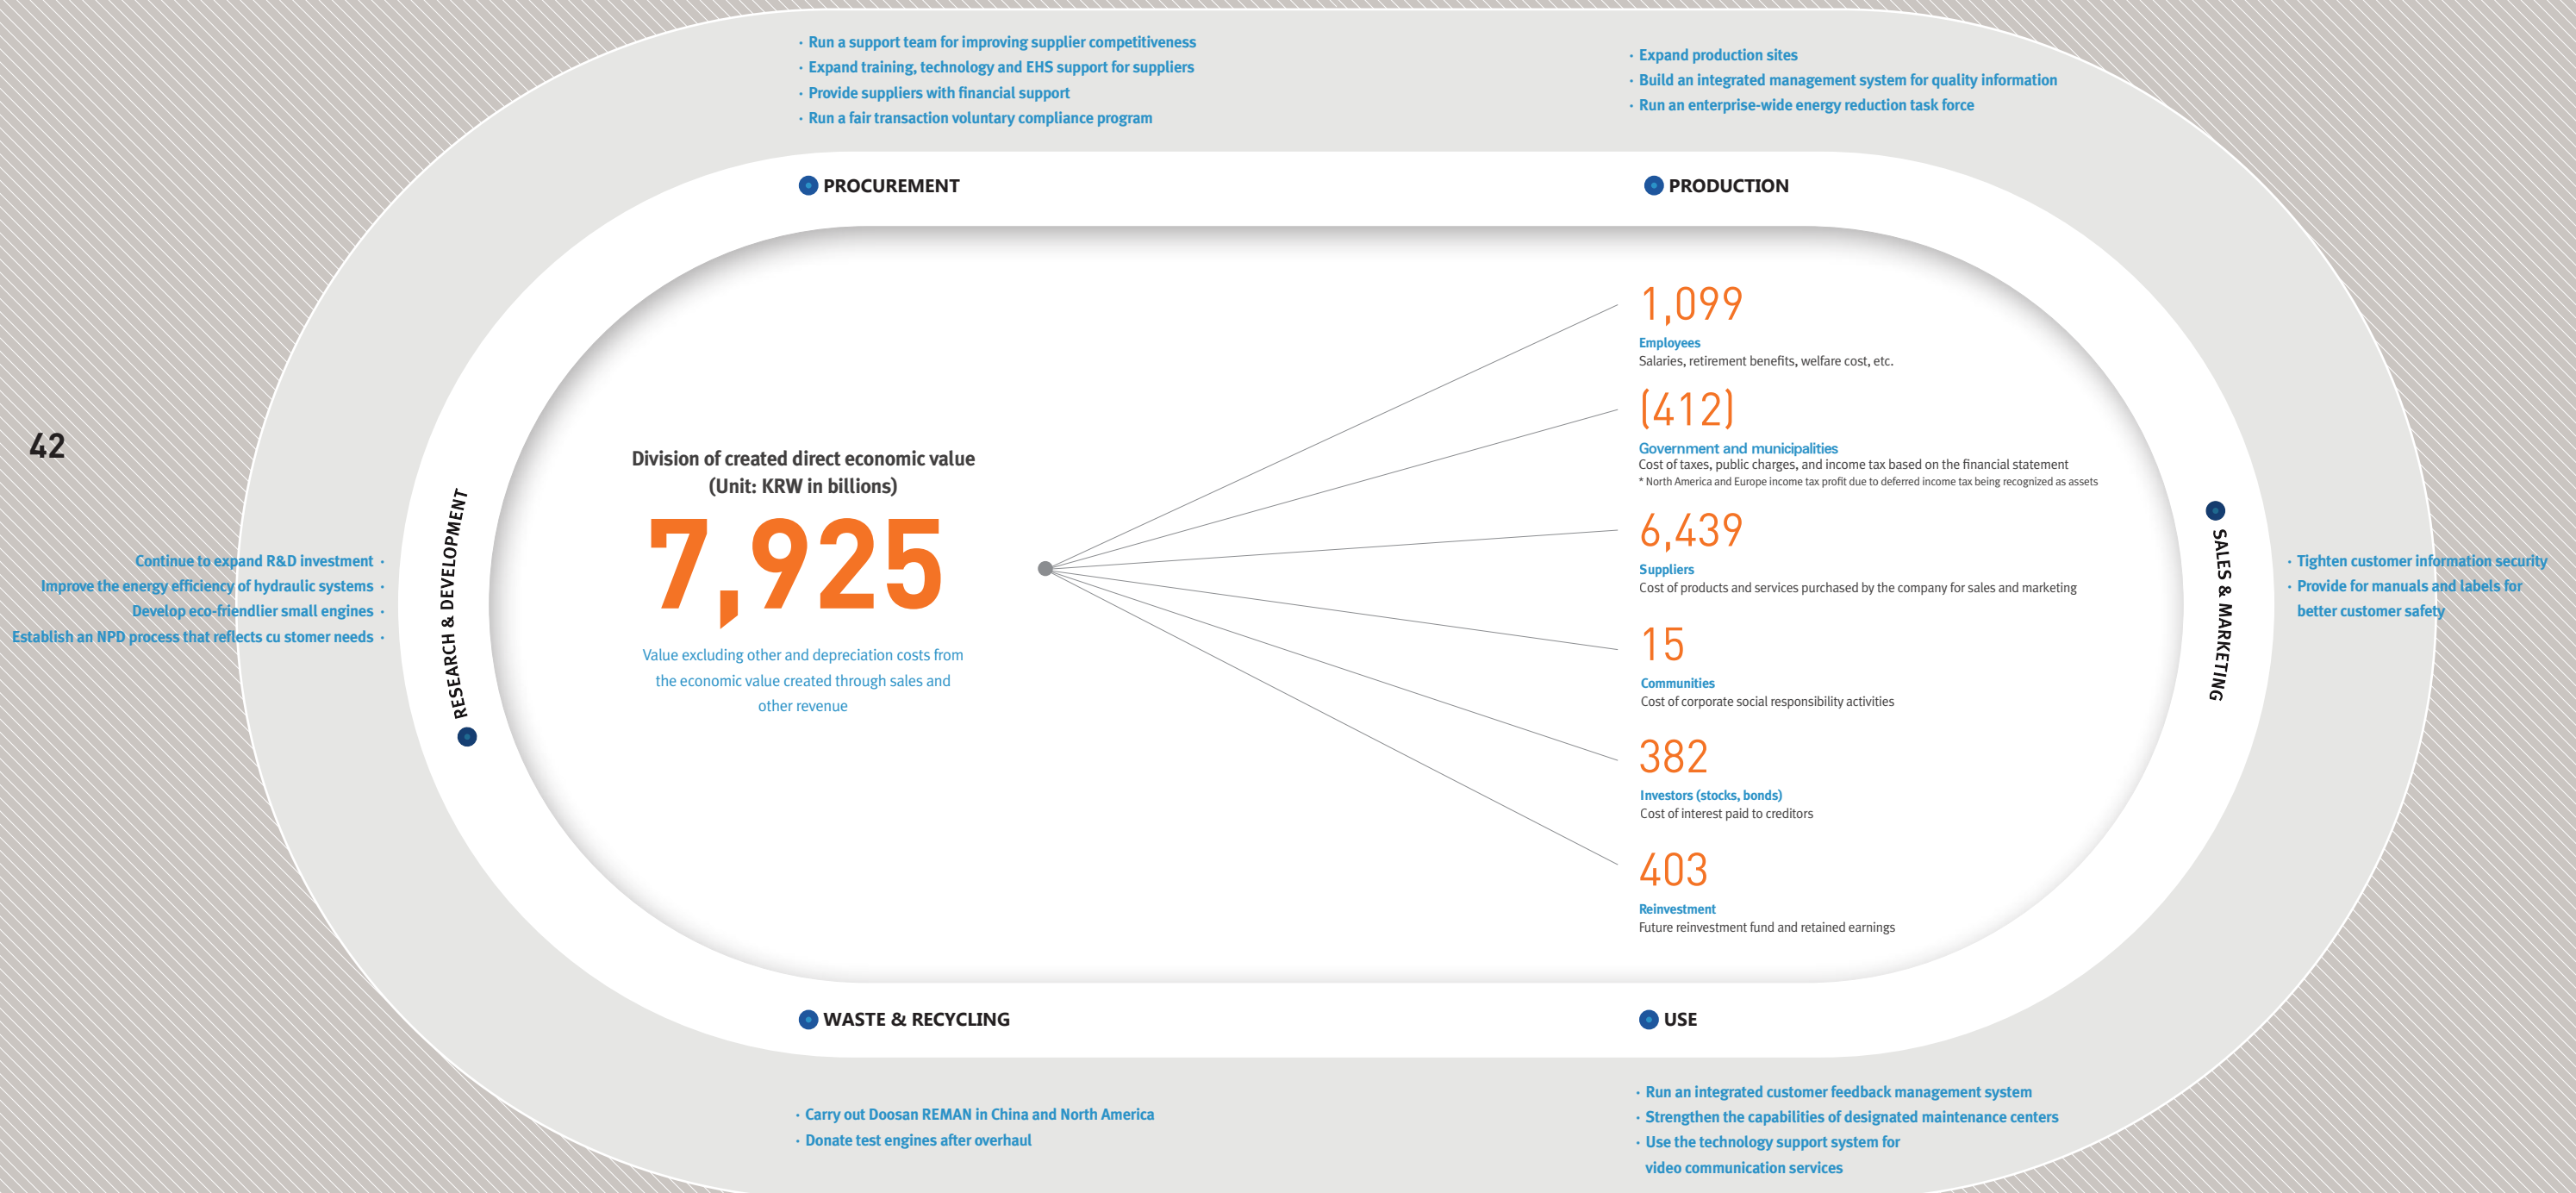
42

· Run a support team for improving supplier competitiveness
· Expand training, technology and EHS support for suppliers
· Provide suppliers with financial support
· Run a fair transaction voluntary compliance program

· Expand production sites
· Build an integrated management system for quality information
· Run an enterprise-wide energy reduction task force

PROCUREMENT

PRODUCTION

Continue to expand R&D investment ·
Improve the energy efficiency of hydraulic systems ·
Develop eco-friendlier small engines ·
Establish an NPD process that reflects cu stomer needs ·

RESEARCH & DEVELOPMENT

Division of created direct economic value
(Unit: KRW in billions)

7,925

Value excluding other and depreciation costs from the economic value created through sales and other revenue

1,099
Employees
Salaries, retirement benefits, welfare cost, etc.

(412)
Government and municipalities
Cost of taxes, public charges, and income tax based on the financial statement
* North America and Europe income tax profit due to deferred income tax being recognized as assets

6,439
Suppliers
Cost of products and services purchased by the company for sales and marketing

15
Communities
Cost of corporate social responsibility activities

382
Investors (stocks, bonds)
Cost of interest paid to creditors

403
Reinvestment
Future reinvestment fund and retained earnings

SALES & MARKETING

· Tighten customer information security
· Provide for manuals and labels for better customer safety

WASTE & RECYCLING

USE

· Carry out Doosan REMAN in China and North America
· Donate test engines after overhaul

· Run an integrated customer feedback management system
· Strengthen the capabilities of designated maintenance centers
· Use the technology support system for video communication services